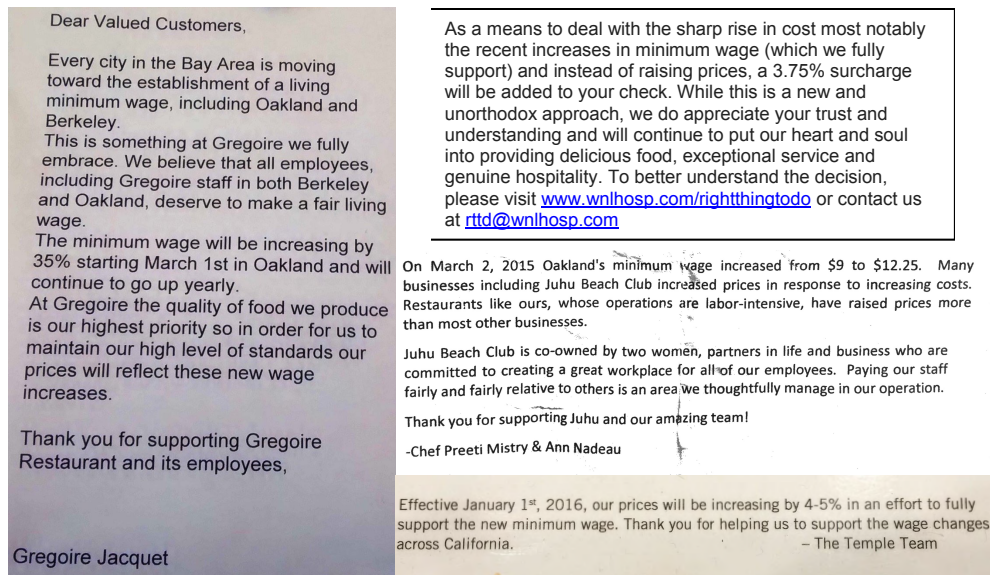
Dear Valued Customers,

Every city in the Bay Area is moving toward the establishment of a living minimum wage, including Oakland and Berkeley.
This is something at Gregoire we fully embrace. We believe that all employees, including Gregoire staff in both Berkeley and Oakland, deserve to make a fair living wage.
The minimum wage will be increasing by 35% starting March 1st in Oakland and will continue to go up yearly.
At Gregoire the quality of food we produce is our highest priority so in order for us to maintain our high level of standards our prices will reflect these new wage increases.

Thank you for supporting Gregoire Restaurant and its employees,

Gregoire Jacquet

As a means to deal with the sharp rise in cost most notably the recent increases in minimum wage (which we fully support) and instead of raising prices, a 3.75% surcharge will be added to your check. While this is a new and unorthodox approach, we do appreciate your trust and understanding and will continue to put our heart and soul into providing delicious food, exceptional service and genuine hospitality. To better understand the decision, please visit www.wnlhosp.com/rightthingtodo or contact us at rttd@wnlhosp.com

On March 2, 2015 Oakland's minimum wage increased from $9 to $12.25. Many businesses including Juhu Beach Club increased prices in response to increasing costs. Restaurants like ours, whose operations are labor-intensive, have raised prices more than most other businesses.

Juhu Beach Club is co-owned by two women, partners in life and business who are committed to creating a great workplace for all of our employees. Paying our staff fairly and fairly relative to others is an area we thoughtfully manage in our operation.

Thank you for supporting Juhu and our amazing team!

-Chef Preeti Mistry & Ann Nadeau

Effective January 1$^{st}$, 2016, our prices will be increasing by 4-5% in an effort to fully support the new minimum wage. Thank you for helping us to support the wage changes across California. – The Temple Team